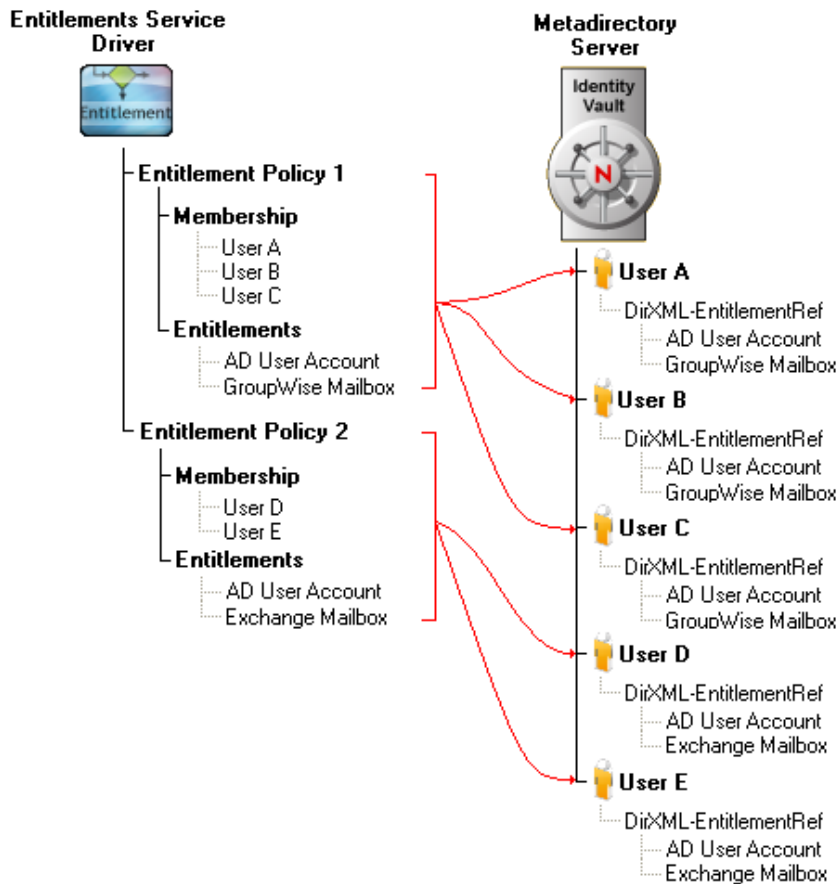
Entitlements Service Driver

Entitlement

Entitlement Policy 1
Membership
User A
User B
User C
Entitlements
AD User Account
GroupWise Mailbox

Entitlement Policy 2
Membership
User D
User E
Entitlements
AD User Account
Exchange Mailbox

Metadirectory Server

Identity Vault

N

User A
DirXML-EntitlementRef
AD User Account
GroupWise Mailbox

User B
DirXML-EntitlementRef
AD User Account
GroupWise Mailbox

User C
DirXML-EntitlementRef
AD User Account
GroupWise Mailbox

User D
DirXML-EntitlementRef
AD User Account
Exchange Mailbox

User E
DirXML-EntitlementRef
AD User Account
Exchange Mailbox